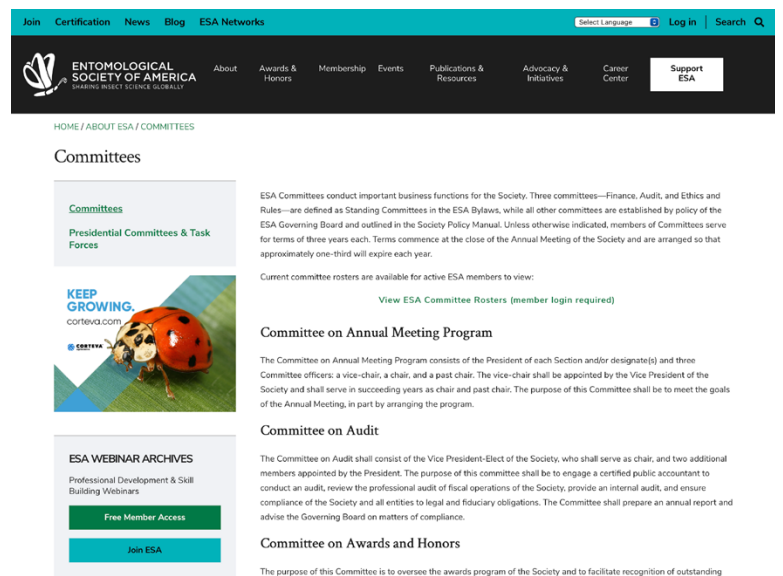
Join Certification News Blog ESA Networks

Select Language Log in Search

ENTOMOLOGICAL SOCIETY OF AMERICA
SHARING INSECT SCIENCE GLOBALLY

About Awards & Honors Membership Events Publications & Resources Advocacy & Initiatives Career Center Support ESA

HOME / ABOUT ESA / COMMITTEES

Committees

Committees

Presidential Committees & Task Forces

KEEP GROWING.
corteva.com
CORTEVA

ESA WEBINAR ARCHIVES

Professional Development & Skill Building Webinars

Free Member Access

Join ESA

ESA Committees conduct important business functions for the Society. Three committees—Finance, Audit, and Ethics and Rules—are defined as Standing Committees in the ESA Bylaws, while all other committees are established by policy of the ESA Governing Board and outlined in the Society Policy Manual. Unless otherwise indicated, members of Committees serve for terms of three years each. Terms commence at the close of the Annual Meeting of the Society and are arranged so that approximately one-third will expire each year.

Current committee rosters are available for active ESA members to view:

View ESA Committee Rosters (member login required)

Committee on Annual Meeting Program

The Committee on Annual Meeting Program consists of the President of each Section and/or designate(s) and three Committee officers: a vice-chair, a chair, and a past chair. The vice-chair shall be appointed by the Vice President of the Society and shall serve in succeeding years as chair and past chair. The purpose of this Committee shall be to meet the goals of the Annual Meeting, in part by arranging the program.

Committee on Audit

The Committee on Audit shall consist of the Vice President-Elect of the Society, who shall serve as chair, and two additional members appointed by the President. The purpose of this committee shall be to engage a certified public accountant to conduct an audit, review the professional audit of fiscal operations of the Society, provide an internal audit, and ensure compliance of the Society and all entities to legal and fiduciary obligations. The Committee shall prepare an annual report and advise the Governing Board on matters of compliance.

Committee on Awards and Honors

The purpose of this Committee is to oversee the awards program of the Society and to facilitate recognition of outstanding